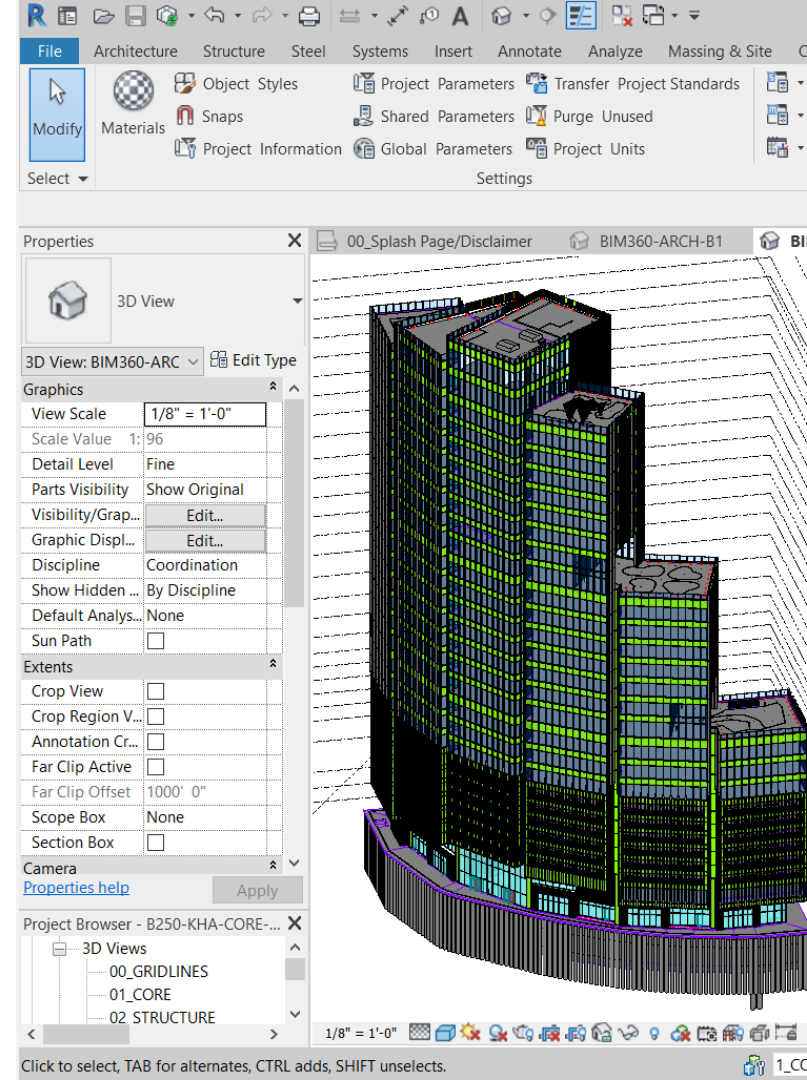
File Architecture Structure Steel Systems Insert Annotate Analyze Massing & Site C

Modify Materials Object Styles Snaps Project Information Project Parameters Shared Parameters Global Parameters Transfer Project Standards Purge Unused Project Units

Select Settings

Properties

3D View

3D View: BIM360-ARC Edit Type

Graphics

| View Scale | 1/8" = 1'-0" |
|---|---|
| Scale Value 1: | 96 |
| Detail Level | Fine |
| Parts Visibility | Show Original |
| Visibility/Grap... | Edit... |
| Graphic Displ... | Edit... |
| Discipline | Coordination |
| Show Hidden ... | By Discipline |
| Default Analys... | None |
| Sun Path | |

Extents

| Crop View | |
|---|---|
| Crop Region V... | |
| Annotation Cr... | |
| Far Clip Active | |
| Far Clip Offset | 1000' 0" |
| Scope Box | None |
| Section Box | |

Camera

Properties help Apply

Project Browser - B250-KHA-CORE-...

3D Views
00_GRIDLINES
01_CORE
02 STRUCTURE

00_Splash Page/Disclaimer BIM360-ARCH-B1 BI

1/8" = 1'-0"

Click to select, TAB for alternates, CTRL adds, SHIFT unselects.

1_CO